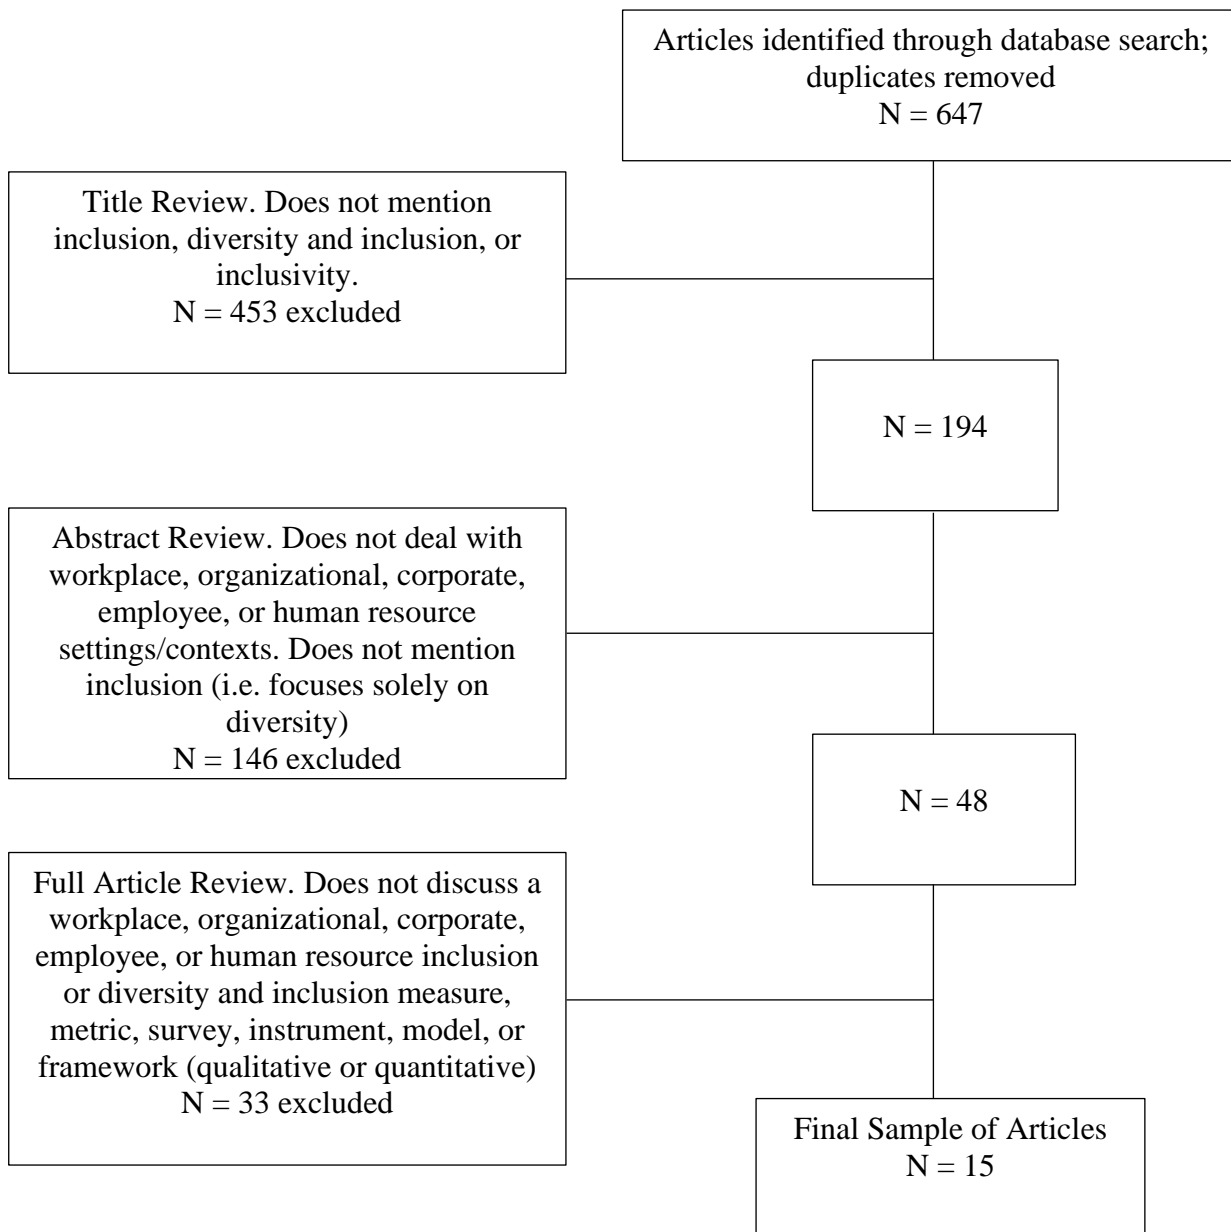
Articles identified through database search; duplicates removed
N = 647

Title Review. Does not mention inclusion, diversity and inclusion, or inclusivity.
N = 453 excluded

N = 194

Abstract Review. Does not deal with workplace, organizational, corporate, employee, or human resource settings/contexts. Does not mention inclusion (i.e. focuses solely on diversity)
N = 146 excluded

N = 48

Full Article Review. Does not discuss a workplace, organizational, corporate, employee, or human resource inclusion or diversity and inclusion measure, metric, survey, instrument, model, or framework (qualitative or quantitative)
N = 33 excluded

Final Sample of Articles
N = 15